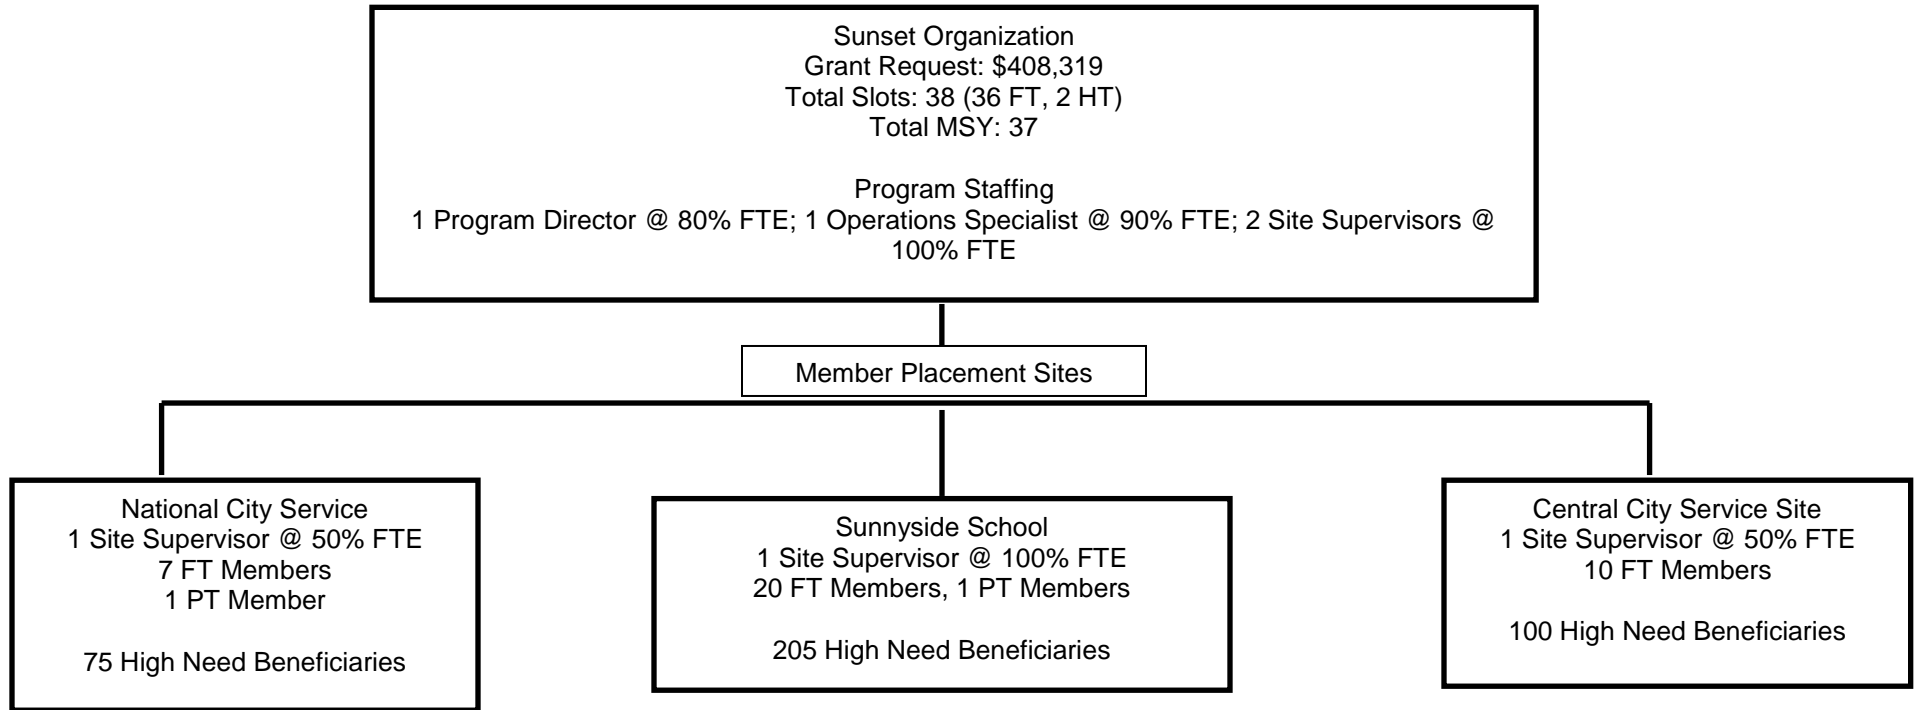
Sunset Organization
Grant Request: \$408,319
Total Slots: 38 (36 FT, 2 HT)
Total MSY: 37

Program Staffing
1 Program Director @ 80% FTE; 1 Operations Specialist @ 90% FTE; 2 Site Supervisors @ 100% FTE

Member Placement Sites

National City Service
1 Site Supervisor @ 50% FTE
7 FT Members
1 PT Member

75 High Need Beneficiaries

Sunnyside School
1 Site Supervisor @ 100% FTE
20 FT Members, 1 PT Members

205 High Need Beneficiaries

Central City Service Site
1 Site Supervisor @ 50% FTE
10 FT Members

100 High Need Beneficiaries